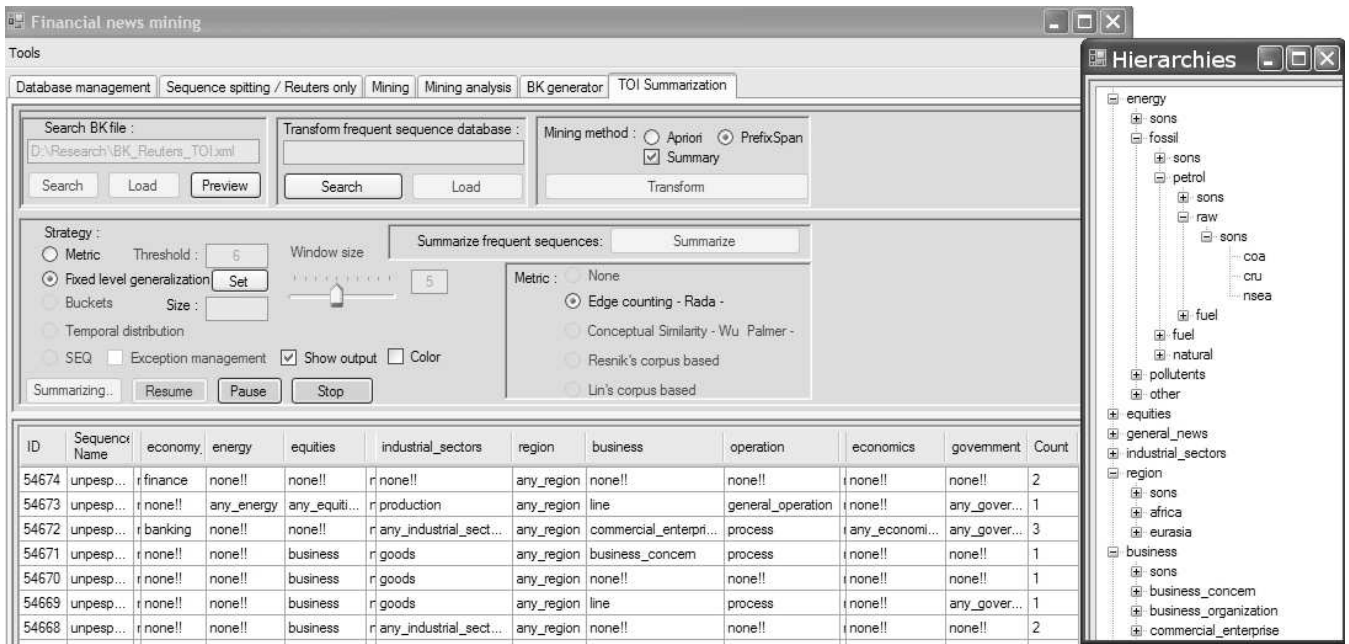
Financial news mining

Tools

Database management | Sequence spitting / Reuters only | Mining | Mining analysis | BK generator | TOI Summarization

Search BKfile :
D:\Research\BK_Reuters_TOI.xml
Search | Load | Preview

Transform frequent sequence database :
Search | Load

Mining method : Apriori PrefixSpan
Summary
Transform

Strategy :
Metric Threshold : 6
Fixed level generalization Set
Buckets Size :
Temporal distribution
SEQ Exception management Show output Color

Window size
5

Summarize frequent sequences: Summarize

Metric : None
Edge counting - Rada -
Conceptual Similarity - Wu Palmer -
Resnik's corpus based
Lin's corpus based

Summarizing.. | Resume | Pause | Stop

| ID | Sequence Name | | economy | energy | equities | | industrial_sectors | region | business | operation | | economics | government | Count |
|---|---|---|---|---|---|---|---|---|---|---|---|---|---|---|
| 54674 | unpesp... | r | finance | none!! | none!! | r | none!! | any_region | none!! | none!! | i | none!! | none!! | 2 |
| 54673 | unpesp... | r | none!! | any_energy | any_equiti... | r | production | any_region | line | general_operation | i | none!! | any_gover... | 1 |
| 54672 | unpesp... | r | banking | none!! | none!! | r | any_industrial_sect... | any_region | commercial_enterpri... | process | i | any_economi... | any_gover... | 3 |
| 54671 | unpesp... | r | none!! | none!! | business | r | goods | any_region | business_concern | process | i | none!! | none!! | 1 |
| 54670 | unpesp... | r | none!! | none!! | business | r | goods | any_region | none!! | none!! | i | none!! | none!! | 1 |
| 54669 | unpesp... | r | none!! | none!! | business | r | goods | any_region | line | process | i | none!! | any_gover... | 1 |
| 54668 | unpesp... | r | none!! | none!! | business | r | any_industrial_sect... | any_region | none!! | none!! | i | none!! | none!! | 2 |

Hierarchies
energy
sons
fossil
sons
petrol
sons
raw
sons
coa
cru
nsea
fuel
fuel
natural
pollutents
other
equities
general_news
industrial_sectors
region
sons
africa
eurasia
business
sons
business_concern
business_organization
commercial_enterprise